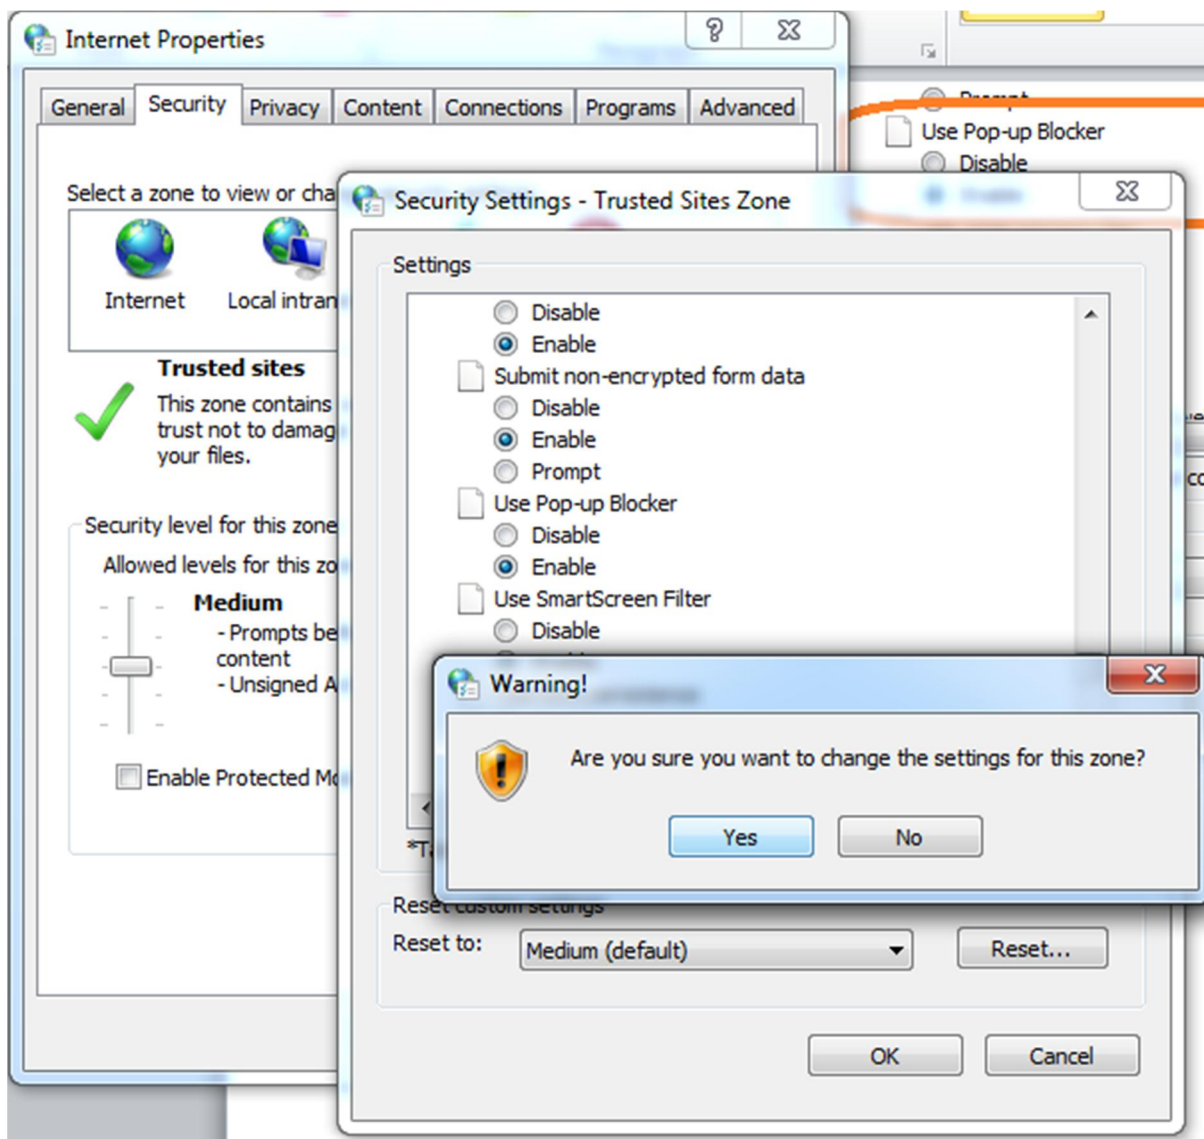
Internet Properties

General | Security | Privacy | Content | Connections | Programs | Advanced

Select a zone to view or cha

Internet

Local intran

Trusted sites

This zone contains trust not to damag your files.

Security level for this zone

Allowed levels for this zo

Medium

- Prompts be content

- Unsigned A

Enable Protected Mo

Prompt

Use Pop-up Blocker

Disable

Security Settings - Trusted Sites Zone

Settings

Disable

Enable

Submit non-encrypted form data

Disable

Enable

Prompt

Use Pop-up Blocker

Disable

Enable

Use SmartScreen Filter

Disable

*T

Warning!

Are you sure you want to change the settings for this zone?

Yes

No

Reset custom settings

Reset to:

Medium (default)

Reset...

OK

Cancel